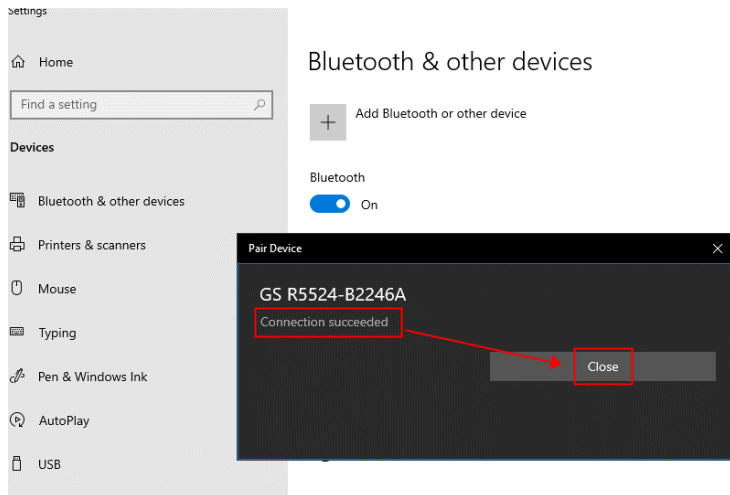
Settings

Home

Find a setting

Devices

Bluetooth & other devices

Printers & scanners

Mouse

Typing

Pen & Windows Ink

AutoPlay

USB

Bluetooth & other devices

+ Add Bluetooth or other device

Bluetooth

On

Pair Device

GS R5524-B2246A

Connection succeeded

Close